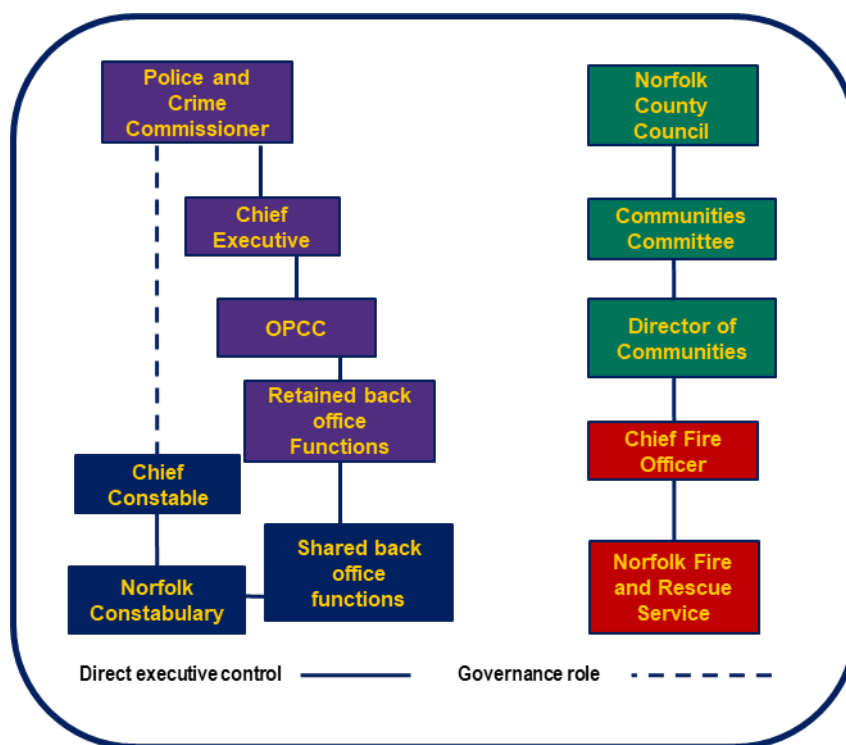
Police and Crime Commissioner

Chief Executive

OPCC

Retained back office Functions

Chief Constable

Shared back office functions

Norfolk Constabulary

Norfolk County Council

Communities Committee

Director of Communities

Chief Fire Officer

Norfolk Fire and Rescue Service

Direct executive control

Governance role